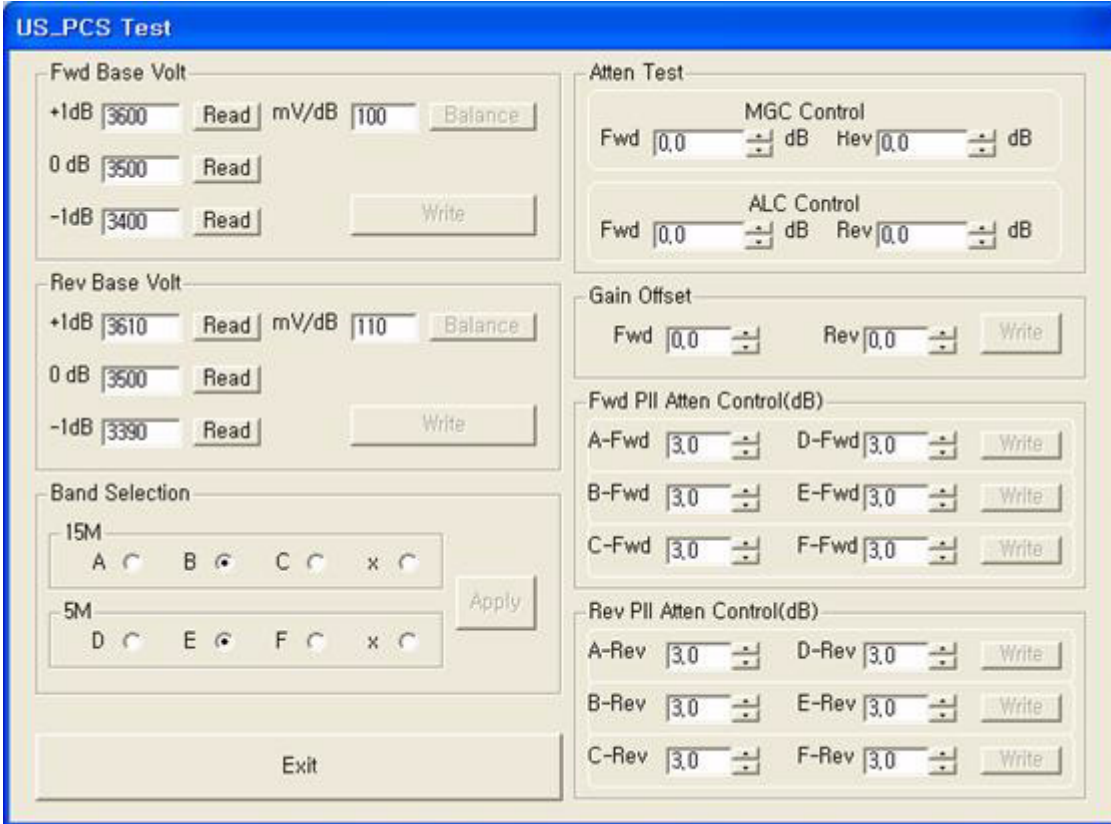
US_PCS Test

Fwd Base Volt
+1dB 3600 Read mV/dB 100 Balance
0 dB 3500 Read
-1dB 3400 Read Write

Rev Base Volt
+1dB 3610 Read mV/dB 110 Balance
0 dB 3500 Read
-1dB 3390 Read Write

Band Selection
15M
A B C x
5M
D E F x
Apply

Exit

Atten Test
MGC Control
Fwd 0.0 dB Rev 0.0 dB
ALC Control
Fwd 0.0 dB Rev 0.0 dB

Gain Offset
Fwd 0.0 Rev 0.0 Write

Fwd Pll Atten Control(dB)
A-Fwd 3.0 D-Fwd 3.0 Write
B-Fwd 3.0 E-Fwd 3.0 Write
C-Fwd 3.0 F-Fwd 3.0 Write

Rev Pll Atten Control(dB)
A-Rev 3.0 D-Rev 3.0 Write
B-Rev 3.0 E-Rev 3.0 Write
C-Rev 3.0 F-Rev 3.0 Write